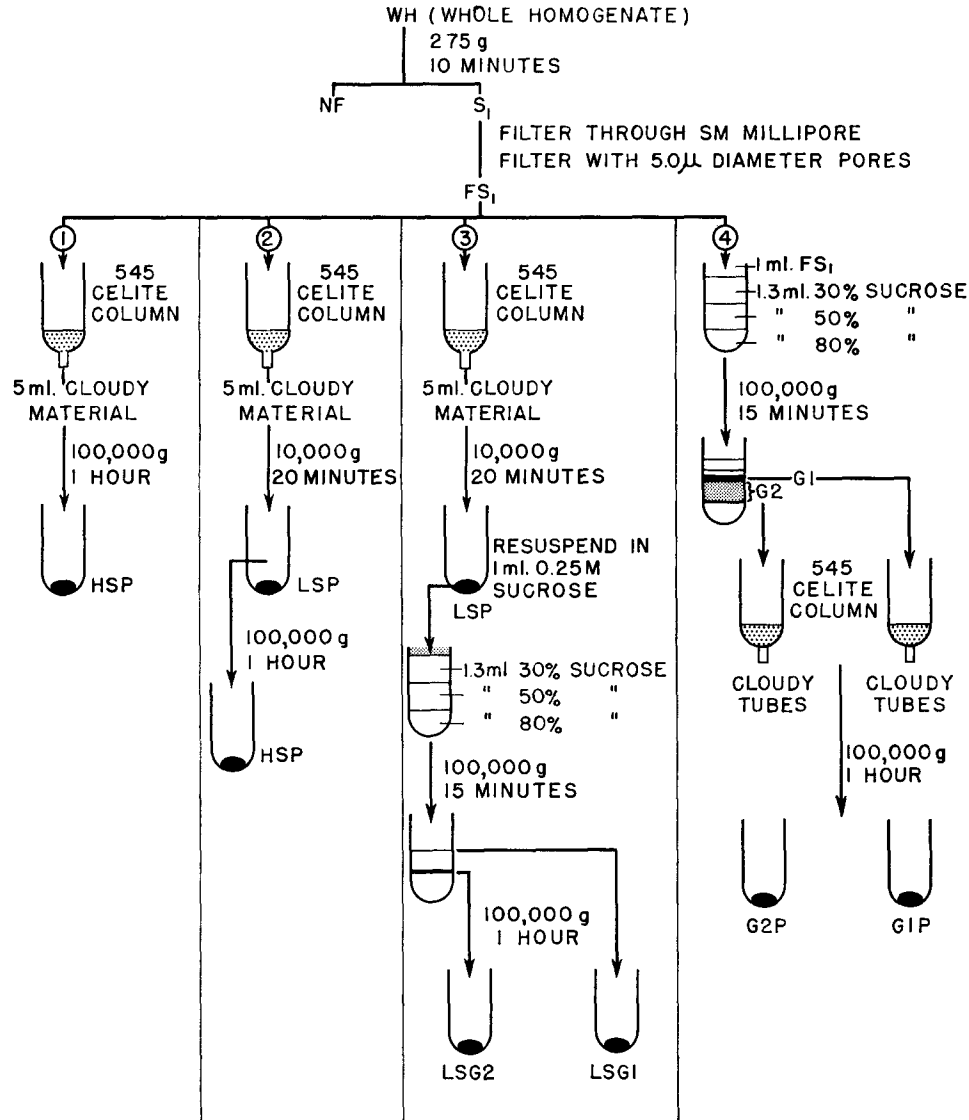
WH (WHOLE HOMOGENATE)
275 g
10 MINUTES

NF

$S_1$

FILTER THROUGH SM MILLIPORE FILTER WITH 5.0μ DIAMETER PORES

$FS_1$

①
545 CELITE COLUMN
5 ml. CLOUDY MATERIAL
100,000 g
1 HOUR
HSP

②
545 CELITE COLUMN
5 ml. CLOUDY MATERIAL
10,000 g
20 MINUTES
LSP
100,000 g
1 HOUR
HSP

③
545 CELITE COLUMN
5 ml. CLOUDY MATERIAL
10,000 g
20 MINUTES
RESUSPEND IN 1 ml. 0.25 M SUCROSE
LSP
1.3 ml 30% SUCROSE
" 50% "
" 80% "
100,000 g
15 MINUTES
100,000 g
1 HOUR
LSG2
LSG1

④
1 ml. $FS_1$
1.3 ml. 30% SUCROSE
" 50% "
" 80% "
100,000 g
15 MINUTES
G1
G2
545 CELITE COLUMN
CLOUDY TUBES
CLOUDY TUBES
100,000 g
1 HOUR
G2P
G1P